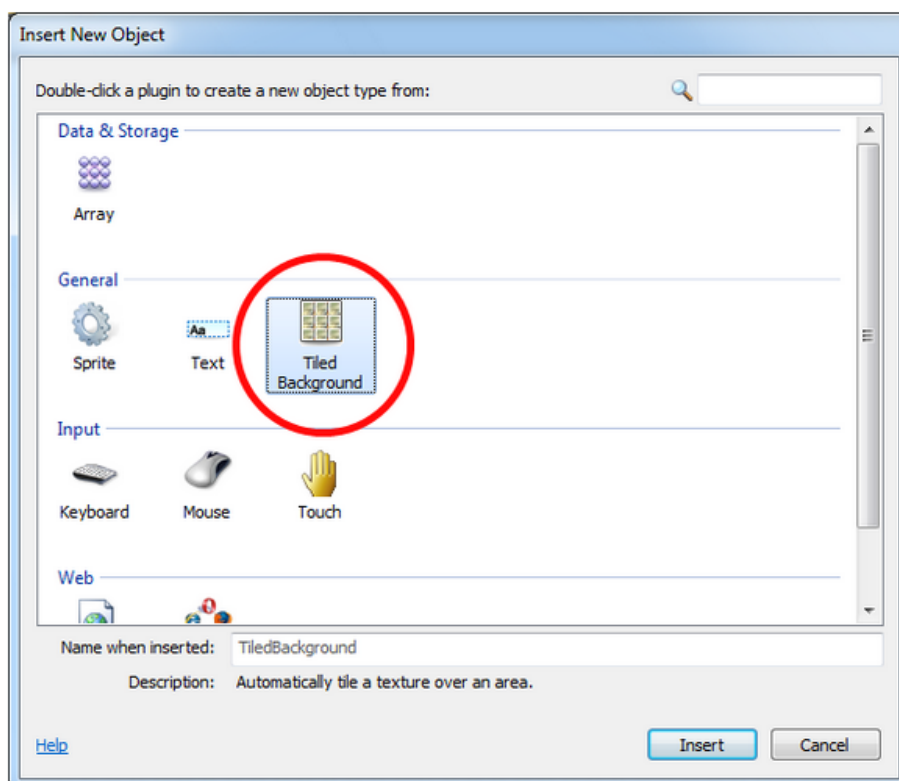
Insert New Object

Double-click a plugin to create a new object type from:

Data & Storage

Array

General

Aa

Sprite

Text

Tiled Background

Input

Keyboard

Mouse

Touch

Web

Name when inserted: TiledBackground

Description: Automatically tile a texture over an area.

Help

Insert

Cancel